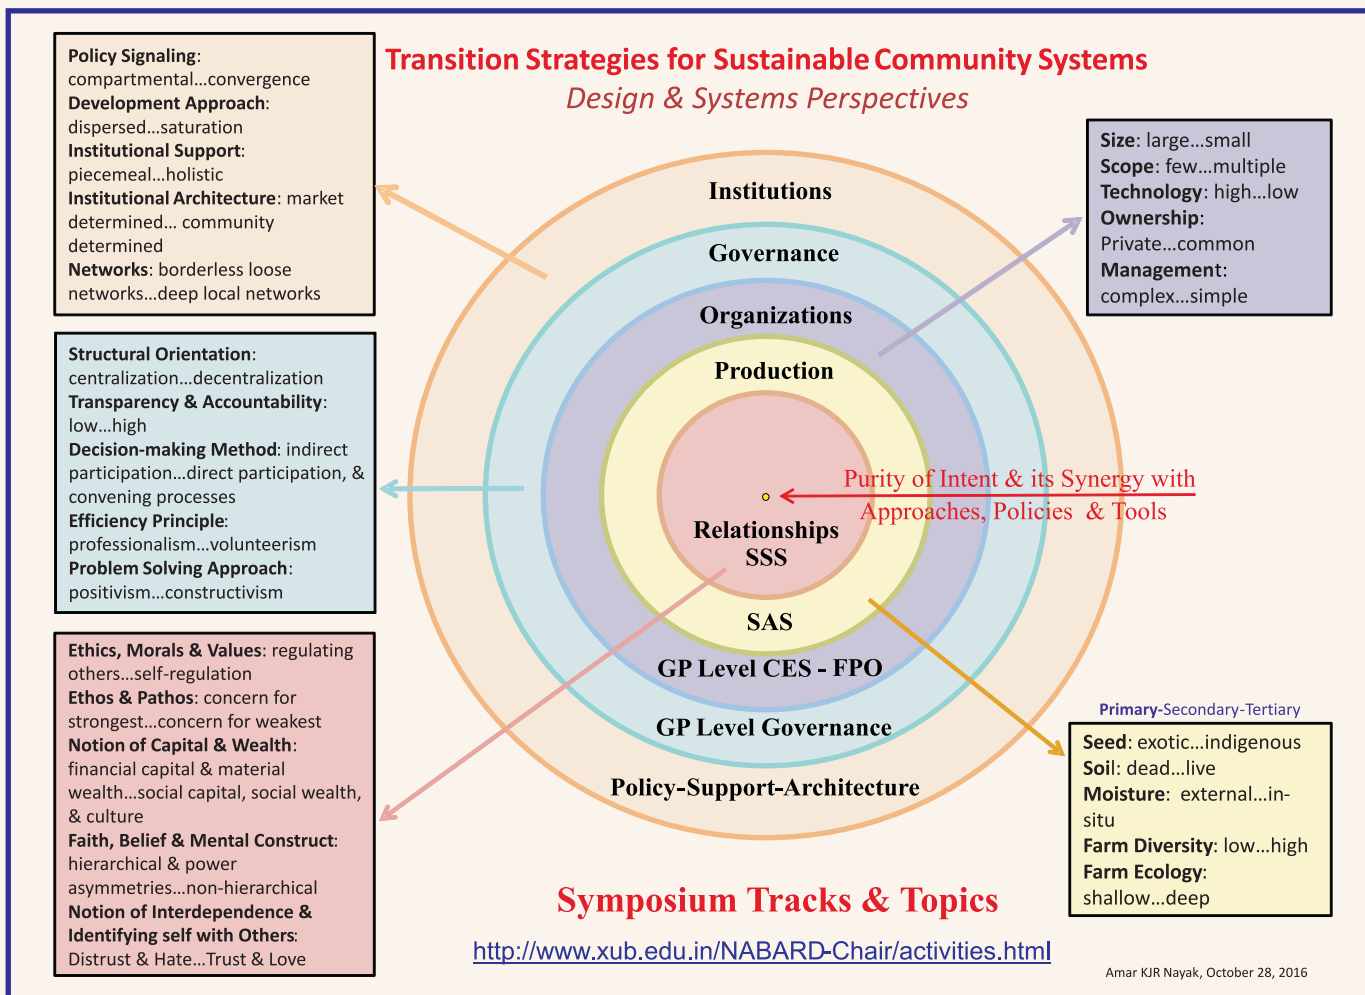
Transition Strategies for Sustainable Community Systems
Design & Systems Perspectives

Policy Signaling: compartmental…convergence
Development Approach: dispersed…saturation
Institutional Support: piecemeal…holistic
Institutional Architecture: market determined… community determined
Networks: borderless loose networks…deep local networks

Size: large…small
Scope: few…multiple
Technology: high…low
Ownership: Private…common
Management: complex…simple

Institutions
Governance
Organizations
Production
Relationships SSS
SAS
GP Level CES - FPO
GP Level Governance
Policy-Support-Architecture

Purity of Intent & its Synergy with Approaches, Policies & Tools

Structural Orientation: centralization…decentralization
Transparency & Accountability: low…high
Decision-making Method: indirect participation…direct participation, & convening processes
Efficiency Principle: professionalism…volunteerism
Problem Solving Approach: positivism…constructivism

Ethics, Morals & Values: regulating others…self-regulation
Ethos & Pathos: concern for strongest…concern for weakest
Notion of Capital & Wealth: financial capital & material wealth…social capital, social wealth, & culture
Faith, Belief & Mental Construct: hierarchical & power asymmetries…non-hierarchical
Notion of Interdependence & Identifying self with Others: Distrust & Hate…Trust & Love

Primary-Secondary-Tertiary
Seed: exotic…indigenous
Soil: dead…live
Moisture: external…in-situ
Farm Diversity: low…high
Farm Ecology: shallow…deep

Symposium Tracks & Topics
http://www.xub.edu.in/NABARD-Chair/activities.html

Amar KJR Nayak, October 28, 2016